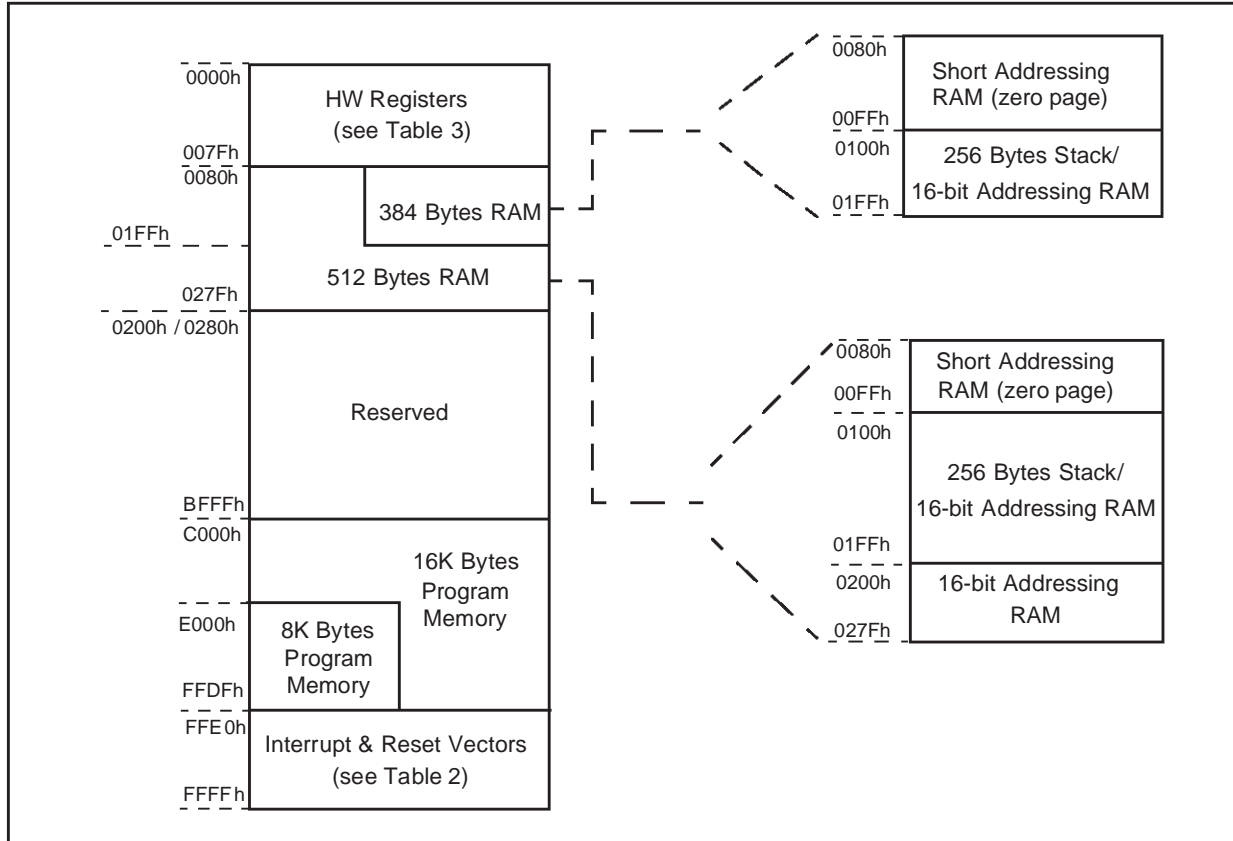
0000h
HW Registers (see Table 3)
007Fh
0080h
384 Bytes RAM
01FFh
512 Bytes RAM
027Fh
0200h / 0280h
Reserved
BFFFh
C000h
16K Bytes Program Memory
E000h
8K Bytes Program Memory
FFDFh
FFE0h
Interrupt & Reset Vectors (see Table 2)
FFFFh

0080h
Short Addressing RAM (zero page)
00FFh
0100h
256 Bytes Stack/ 16-bit Addressing RAM
01FFh

0080h
Short Addressing RAM (zero page)
00FFh
0100h
256 Bytes Stack/ 16-bit Addressing RAM
01FFh
0200h
16-bit Addressing RAM
027Fh